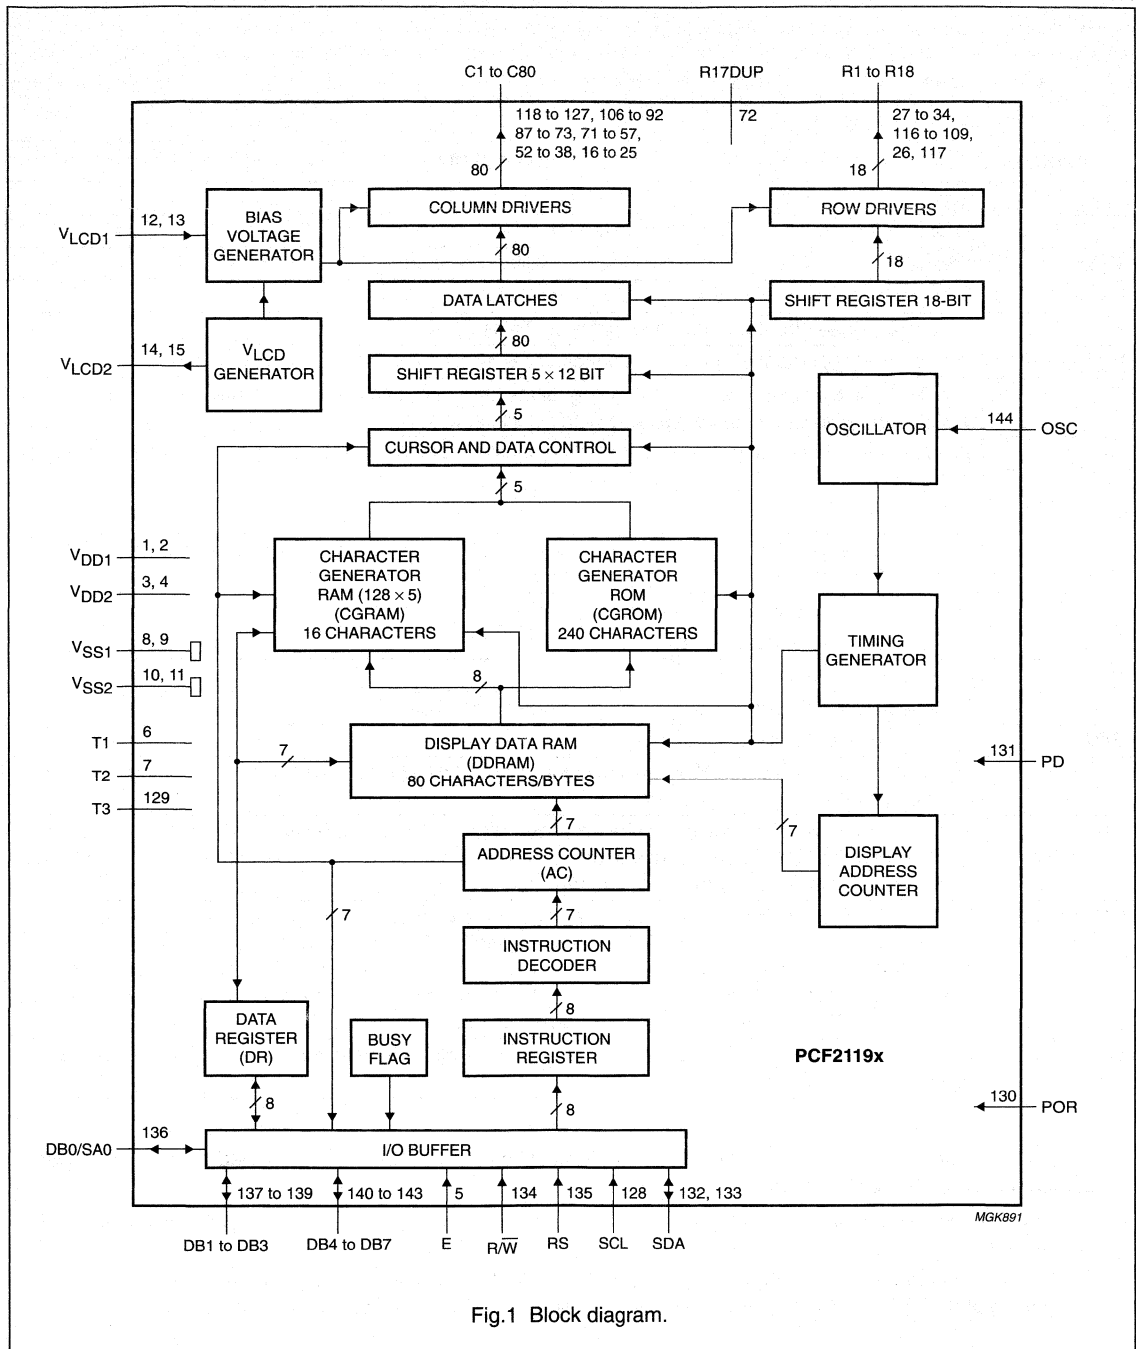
C1 to C80

R17DUP

R1 to R18

118 to 127, 106 to 92
87 to 73, 71 to 57,
52 to 38, 16 to 25

72

27 to 34,
116 to 109,
26, 117

80

18

$V_{LCD1}$

12, 13

BIAS VOLTAGE GENERATOR

COLUMN DRIVERS

ROW DRIVERS

80

18

DATA LATCHES

SHIFT REGISTER 18-BIT

$V_{LCD2}$

14, 15

$V_{LCD}$ GENERATOR

80

SHIFT REGISTER $5 \times 12$ BIT

5

OSCILLATOR

144

OSC

CURSOR AND DATA CONTROL

5

$V_{DD1}$

1, 2

$V_{DD2}$

3, 4

$V_{SS1}$

8, 9

$V_{SS2}$

10, 11

CHARACTER GENERATOR RAM $(128 \times 5)$ (CGRAM) 16 CHARACTERS

CHARACTER GENERATOR ROM (CGROM) 240 CHARACTERS

TIMING GENERATOR

8

T1

6

T2

7

T3

129

7

DISPLAY DATA RAM (DDRAM) 80 CHARACTERS/BYTES

131

PD

7

7

ADDRESS COUNTER (AC)

DISPLAY ADDRESS COUNTER

7

7

INSTRUCTION DECODER

8

DATA REGISTER (DR)

BUSY FLAG

INSTRUCTION REGISTER

PCF2119x

8

8

130

POR

DB0/SA0

136

I/O BUFFER

137 to 139

140 to 143

5

134

135

128

132, 133

MGK891

DB1 to DB3

DB4 to DB7

E

R/$\overline{W}$

RS

SCL

SDA

Fig.1 Block diagram.